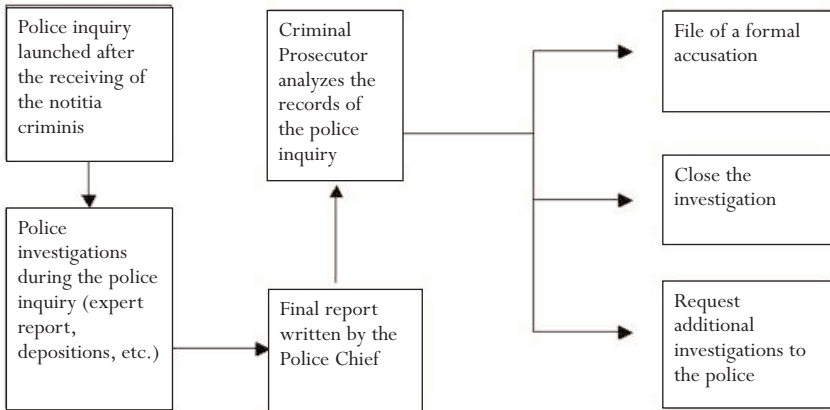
Police inquiry launched after the receiving of the notitia criminis

Police investigations during the police inquiry (expert report, depositions, etc.)

Final report written by the Police Chief

Criminal Prosecutor analyzes the records of the police inquiry

File of a formal accusation

Close the investigation

Request additional investigations to the police